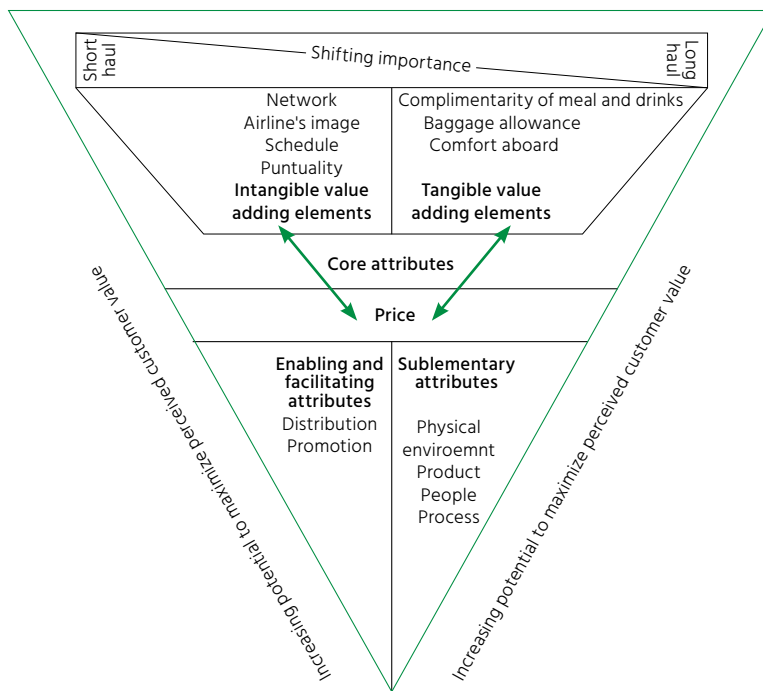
Short haul

Shifting importance

Long haul

Network
Airline's image
Schedule
Puntuality
Intangible value adding elements

Complimentarity of meal and drinks
Baggage allowance
Comfort aboard
Tangible value adding elements

Core attributes

Price

Enabling and facilitating attributes
Distribution
Promotion

Sublementary attributes
Physical enviroemnt
Product
People
Process

Increasing potential to maximize perceived customer value

Increasing potential to maximize perceived customer value